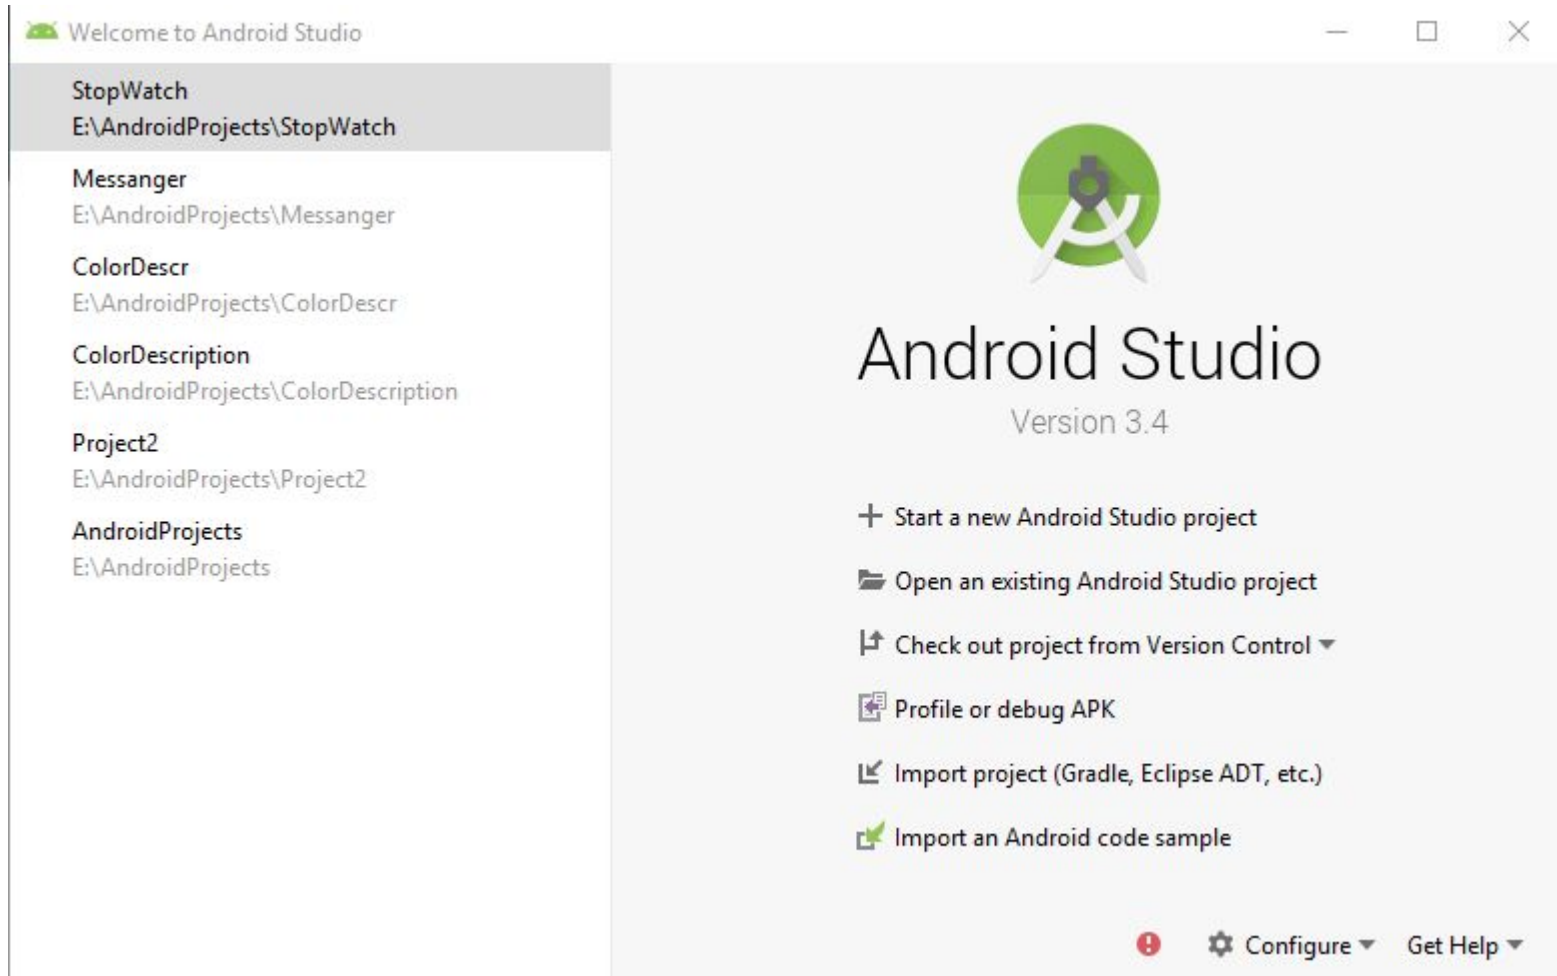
Welcome to Android Studio

StopWatch
E:\AndroidProjects\StopWatch

Messanger
E:\AndroidProjects\Messanger

ColorDescr
E:\AndroidProjects\ColorDescr

ColorDescription
E:\AndroidProjects\ColorDescription

Project2
E:\AndroidProjects\Project2

AndroidProjects
E:\AndroidProjects

Android Studio
Version 3.4

+ Start a new Android Studio project

Open an existing Android Studio project

Check out project from Version Control

Profile or debug APK

Import project (Gradle, Eclipse ADT, etc.)

Import an Android code sample

Configure

Get Help